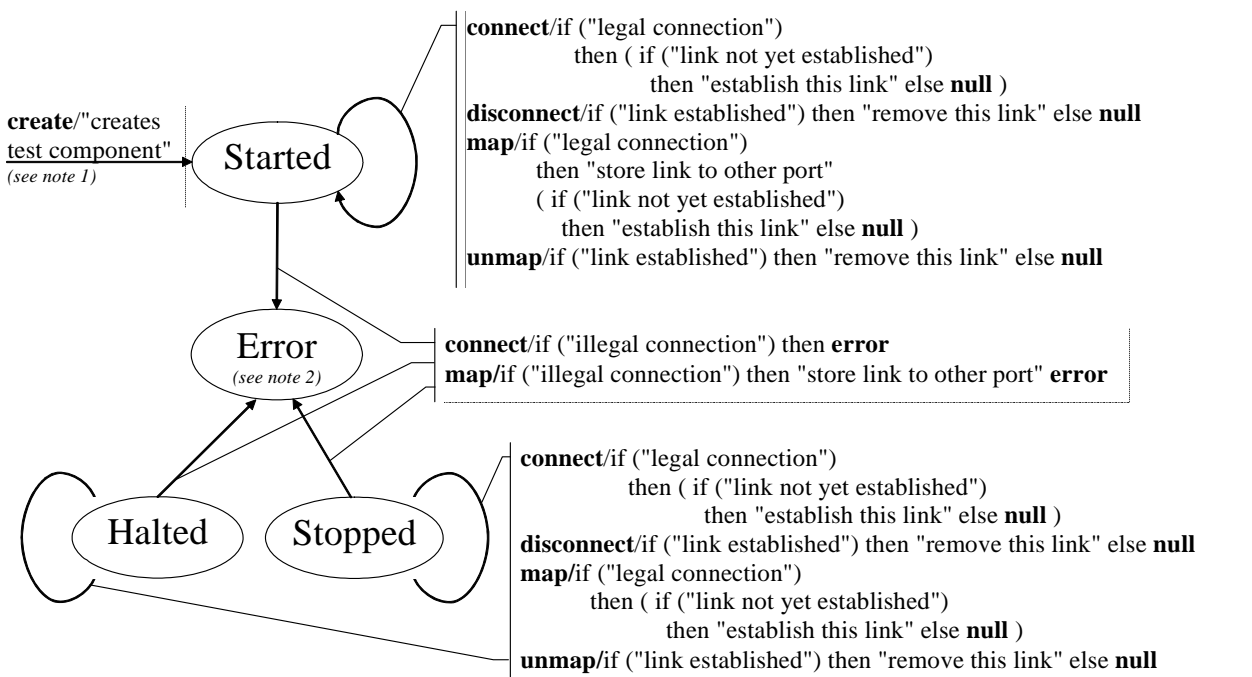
**create**/"creates test component"
*(see note 1)*

Started

**connect**/if ("legal connection")
then ( if ("link not yet established")
then "establish this link" else **null** )
**disconnect**/if ("link established") then "remove this link" else **null**
**map**/if ("legal connection")
then "store link to other port"
( if ("link not yet established")
then "establish this link" else **null** )
**unmap**/if ("link established") then "remove this link" else **null**

Error
*(see note 2)*

**connect**/if ("illegal connection") then **error**
**map/**if ("illegal connection") then "store link to other port" **error**

Halted

Stopped

**connect**/if ("legal connection")
then ( if ("link not yet established")
then "establish this link" else **null** )
**disconnect**/if ("link established") then "remove this link" else **null**
**map/**if ("legal connection")
then ( if ("link not yet established")
then "establish this link" else **null** )
**unmap/**if ("link established") then "remove this link" else **null**